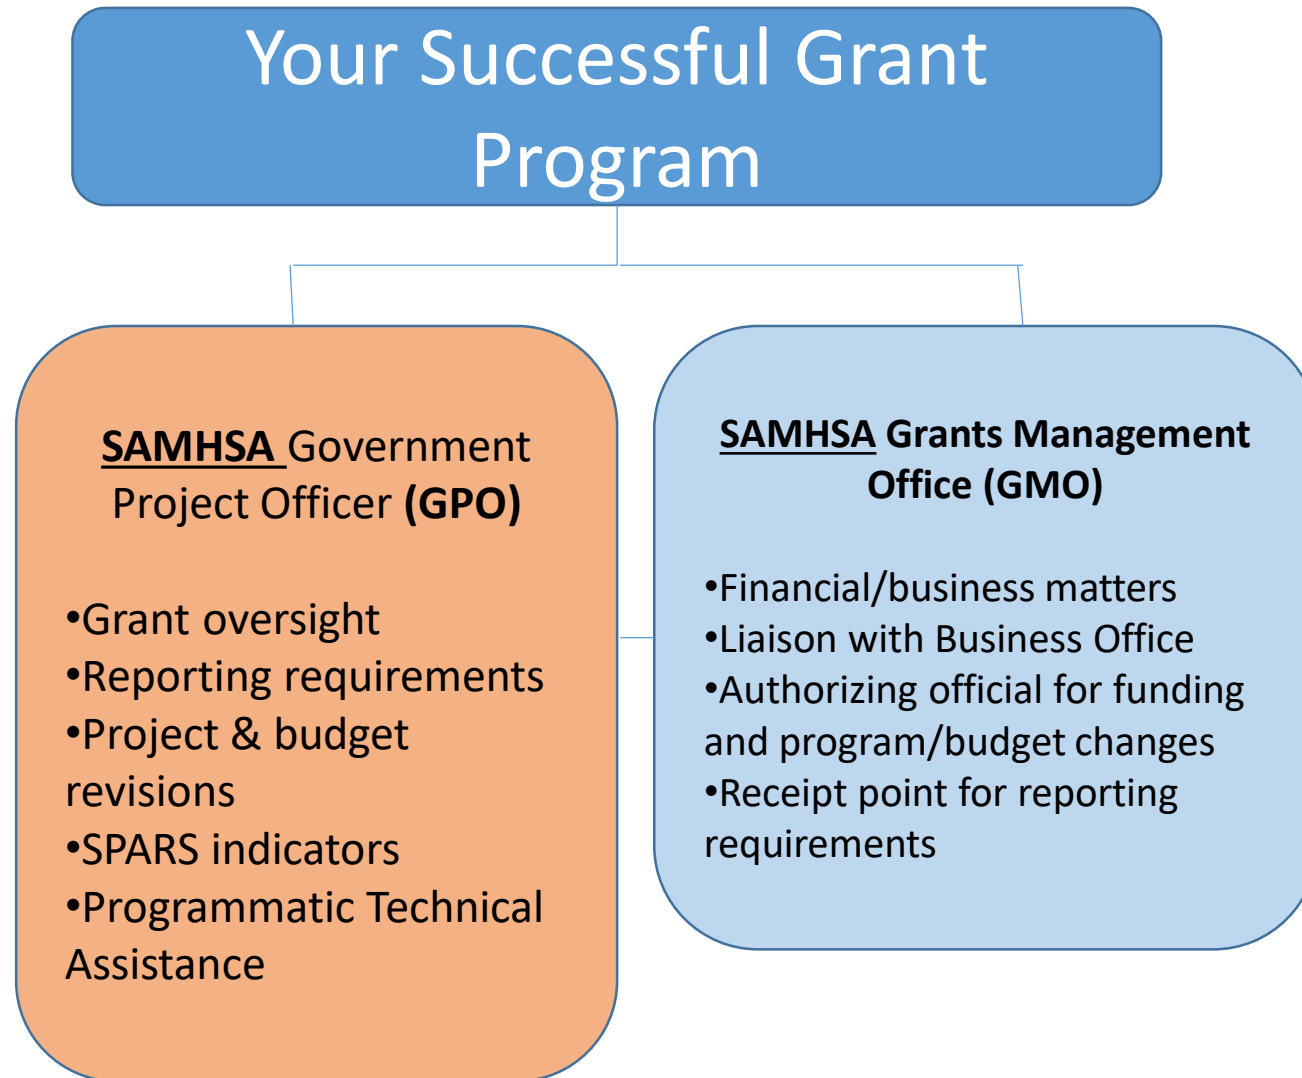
Your Successful Grant Program

SAMHSA Government Project Officer (GPO)

•Grant oversight
•Reporting requirements
•Project & budget revisions
•SPARS indicators
•Programmatic Technical Assistance

SAMHSA Grants Management Office (GMO)

•Financial/business matters
•Liaison with Business Office
•Authorizing official for funding and program/budget changes
•Receipt point for reporting requirements